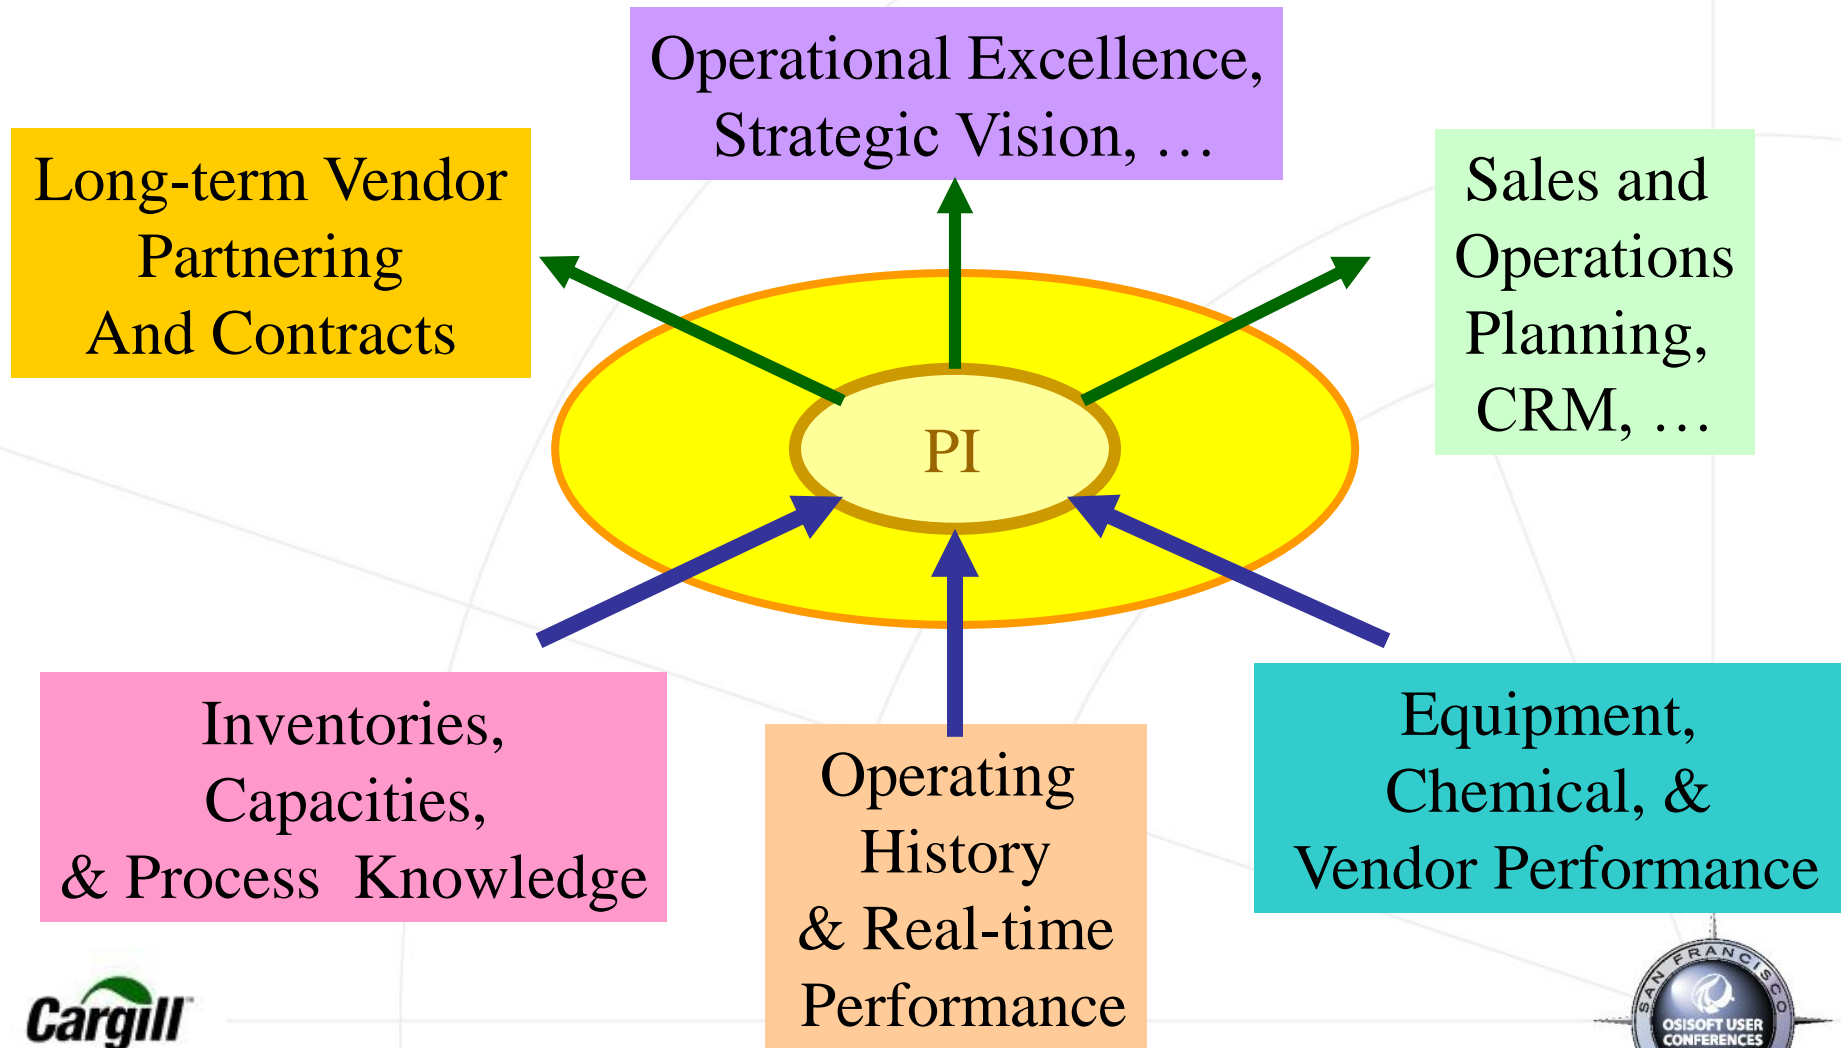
Operational Excellence, Strategic Vision, …

Long-term Vendor Partnering And Contracts

Sales and Operations Planning, CRM, …

PI

Inventories, Capacities, & Process Knowledge

Operating History & Real-time Performance

Equipment, Chemical, & Vendor Performance

Cargill

SAN FRANCISCO
OSISOFT USER CONFERENCES